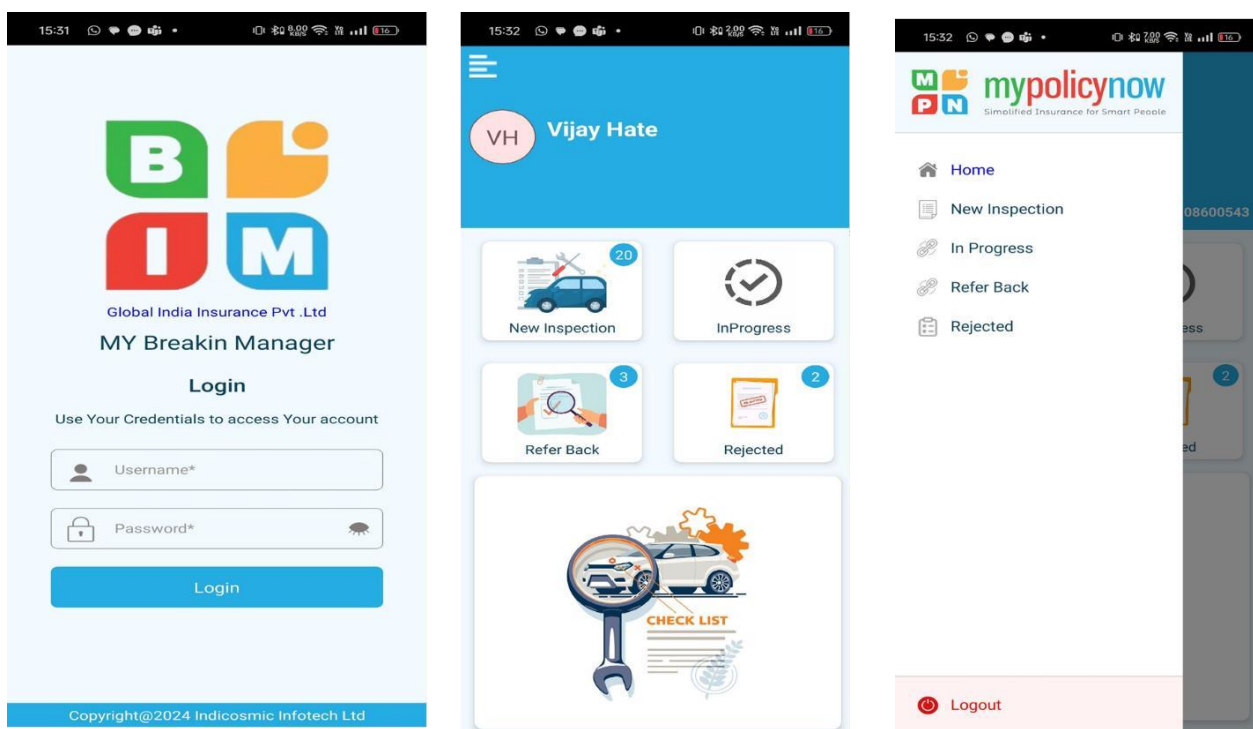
15:31 0.00 KB/S 16

B
I M

Global India Insurance Pvt .Ltd
MY Breakin Manager
Login
Use Your Credentials to access Your account
Username*
Password*
Login
Copyright@2024 Indicosmic Infotech Ltd

15:32 2.00 KB/S 16

VH Vijay Hate

20
New Inspection
InProgress
3
Refer Back
2
Rejected
CHECK LIST

15:32 7.00 KB/S 16

M P N mypolicynow
Simplified Insurance for Smart People

Home
New Inspection
In Progress
Refer Back
Rejected

08600543
ess
2
ed

Logout